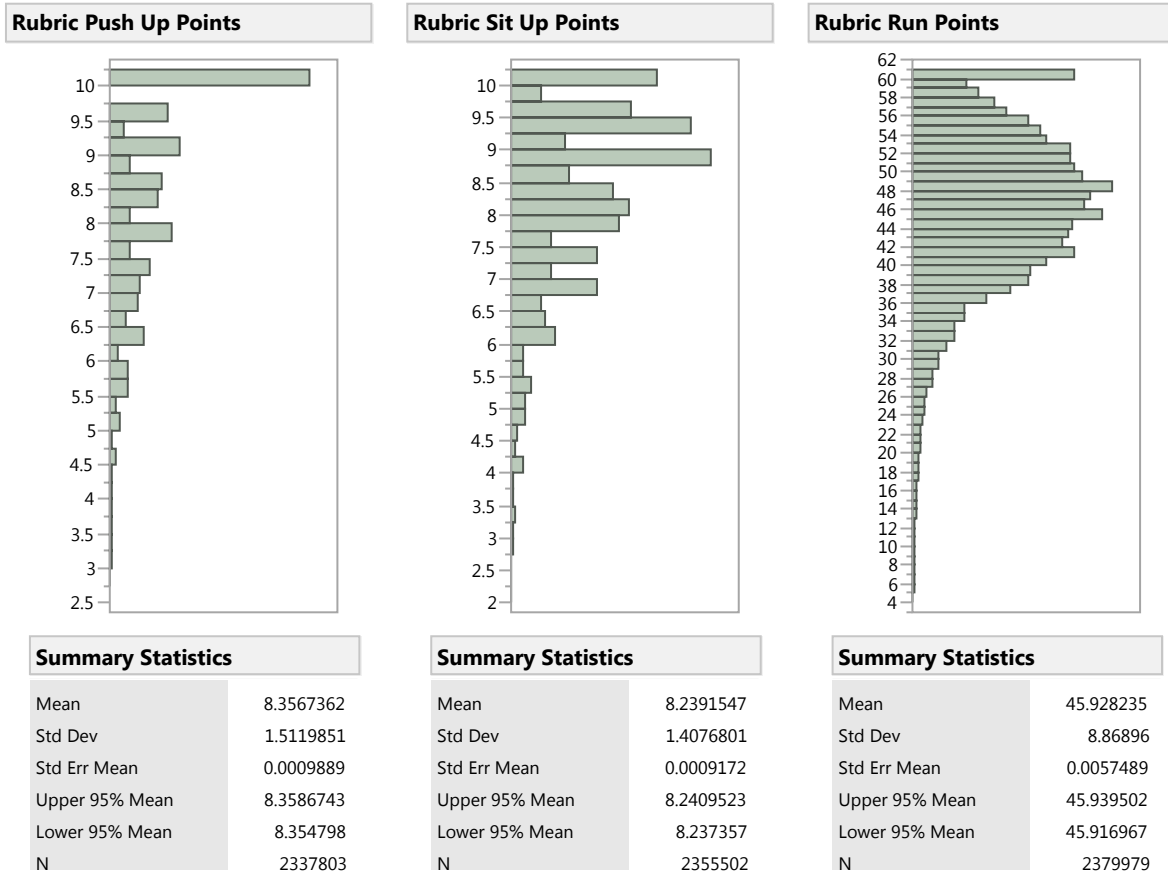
Rubric Push Up Points

10
9.5
9
8.5
8
7.5
7
6.5
6
5.5
5
4.5
4
3.5
3
2.5

Summary Statistics

| | |
|---|---|
| Mean | 8.3567362 |
| Std Dev | 1.5119851 |
| Std Err Mean | 0.0009889 |
| Upper 95% Mean | 8.3586743 |
| Lower 95% Mean | 8.354798 |
| N | 2337803 |

Rubric Sit Up Points

10
9.5
9
8.5
8
7.5
7
6.5
6
5.5
5
4.5
4
3.5
3
2.5
2

Summary Statistics

| | |
|---|---|
| Mean | 8.2391547 |
| Std Dev | 1.4076801 |
| Std Err Mean | 0.0009172 |
| Upper 95% Mean | 8.2409523 |
| Lower 95% Mean | 8.237357 |
| N | 2355502 |

Rubric Run Points

62
60
58
56
54
52
50
48
46
44
42
40
38
36
34
32
30
28
26
24
22
20
18
16
14
12
10
8
6
4

Summary Statistics

| | |
|---|---|
| Mean | 45.928235 |
| Std Dev | 8.86896 |
| Std Err Mean | 0.0057489 |
| Upper 95% Mean | 45.939502 |
| Lower 95% Mean | 45.916967 |
| N | 2379979 |